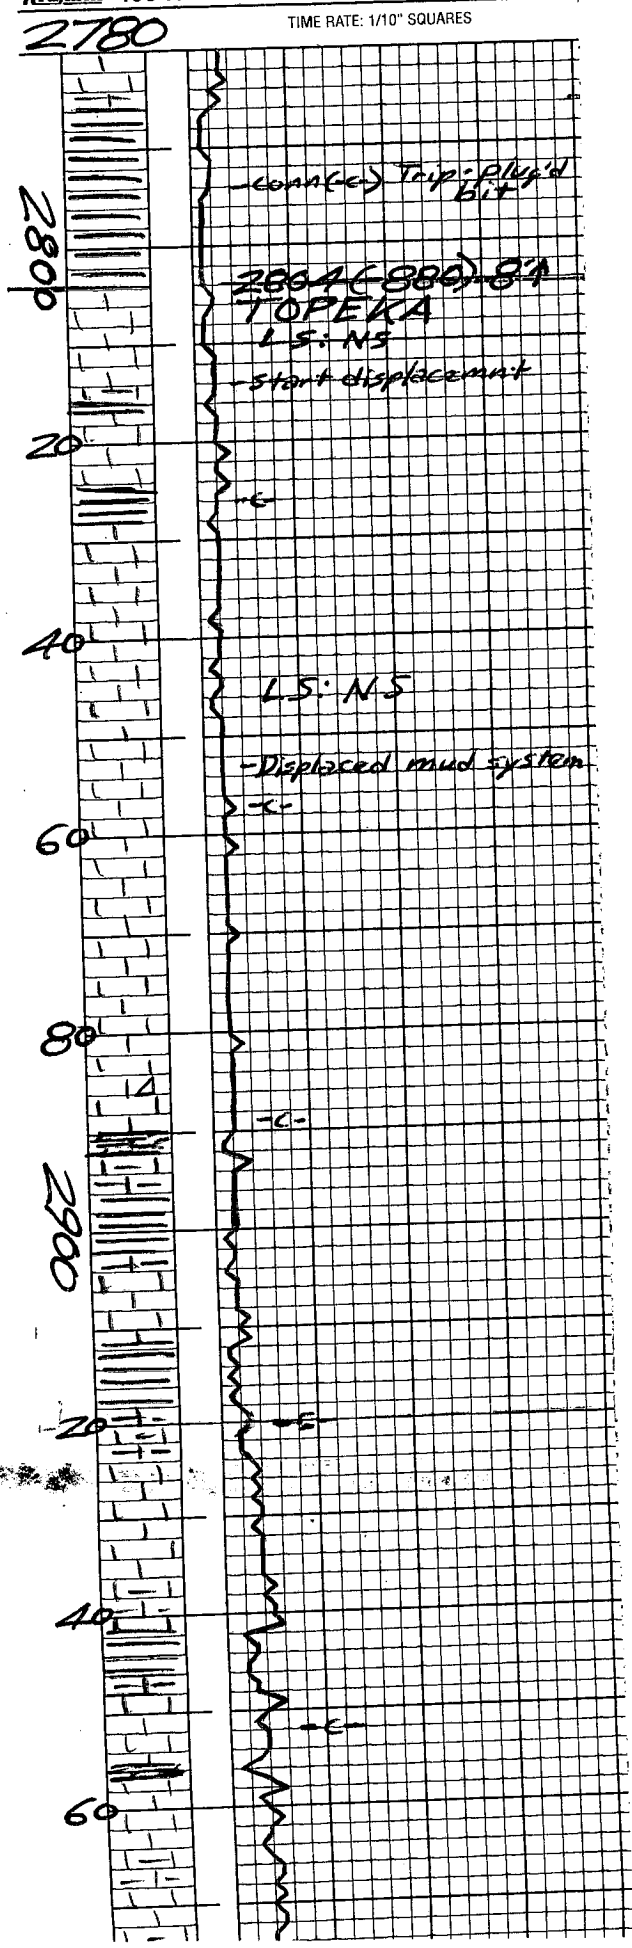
TIME RATE: 1/10" SQUARES

2780

-conn(c) Trip: plug'd bit

2800

2864(880) 81
TOPEKA
LS: NS
-start displacemnt

20

-c-

40

LS: NS

-Displaced mud system

-c-

60

80

-c-

2900

20

-c-

40

-c-

60